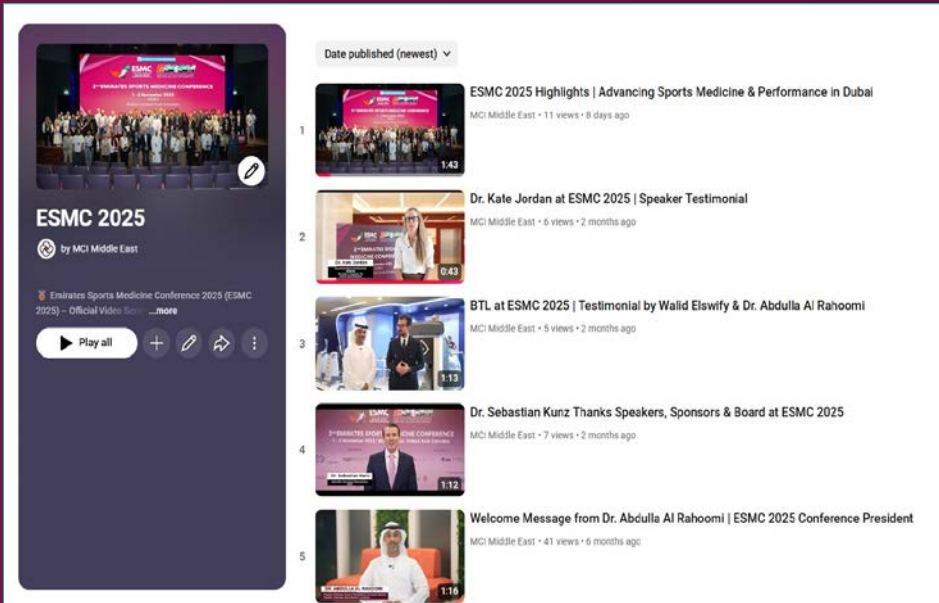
ESMC 2025

by MCI Middle East

🏅 Emirates Sports Medicine Conference 2025 (ESMC 2025) – Official Video Seri ...more

Play all

Date published (newest)

1
1:43
ESMC 2025 Highlights | Advancing Sports Medicine & Performance in Dubai
MCI Middle East • 11 views • 8 days ago

2
0:43
Dr. Kate Jordan at ESMC 2025 | Speaker Testimonial
MCI Middle East • 6 views • 2 months ago

3
1:13
BTL at ESMC 2025 | Testimonial by Walid Elswify & Dr. Abdulla Al Rahoomi
MCI Middle East • 5 views • 2 months ago

4
1:12
Dr. Sebastian Kunz Thanks Speakers, Sponsors & Board at ESMC 2025
MCI Middle East • 7 views • 2 months ago

5
1:16
Welcome Message from Dr. Abdulla Al Rahoomi | ESMC 2025 Conference President
MCI Middle East • 41 views • 6 months ago